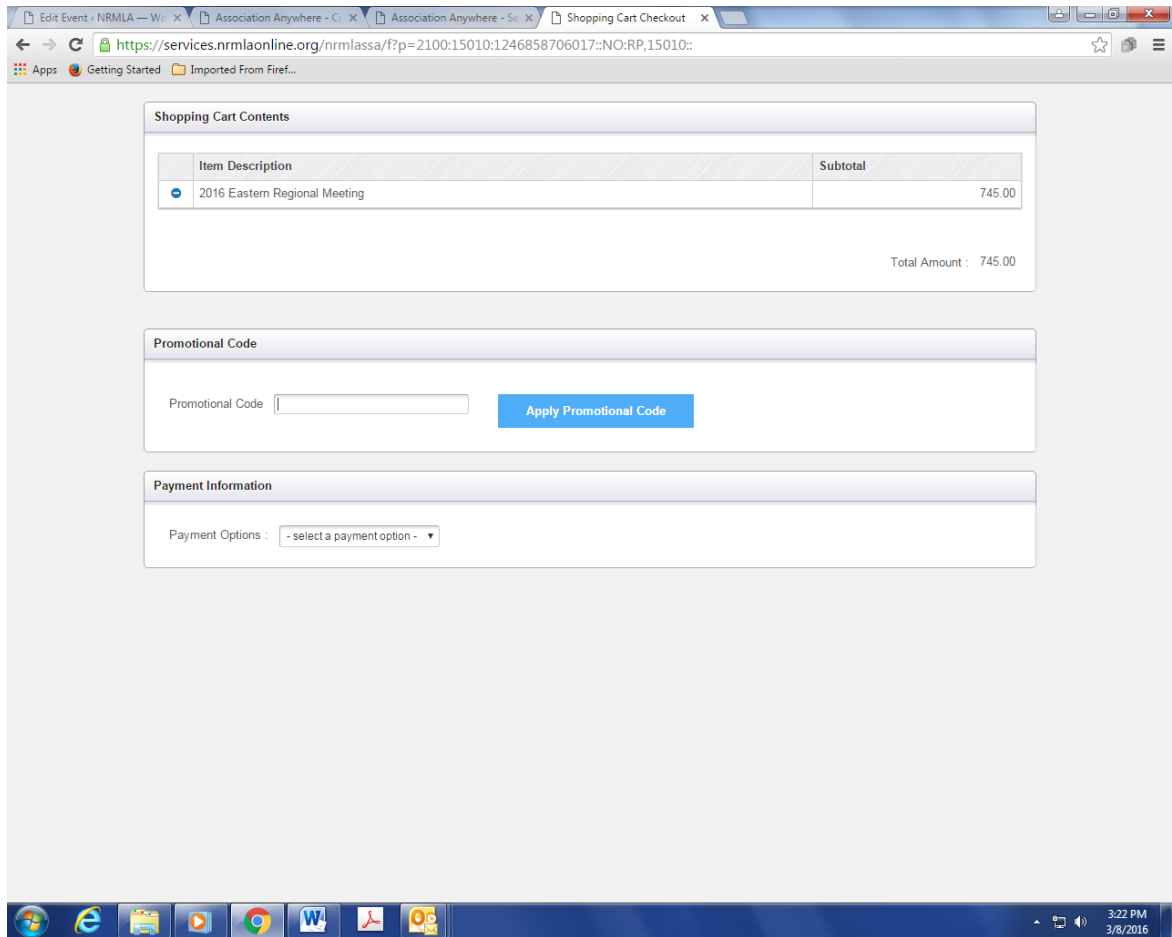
Edit Event ‹ NRMLA — Wo × | Association Anywhere - Co × | Association Anywhere - Se × | Shopping Cart Checkout ×

https://services.nrmlaonline.org/nrmlassa/f?p=2100:15010:1246858706017::NO:RP,15010::

Apps | Getting Started | Imported From Firef...

Shopping Cart Contents

| | Item Description | Subtotal |
|---|---|---|
| | 2016 Eastern Regional Meeting | 745.00 |

Total Amount : 745.00

Promotional Code

Promotional Code

Apply Promotional Code

Payment Information

Payment Options : - select a payment option -

3:22 PM
3/8/2016